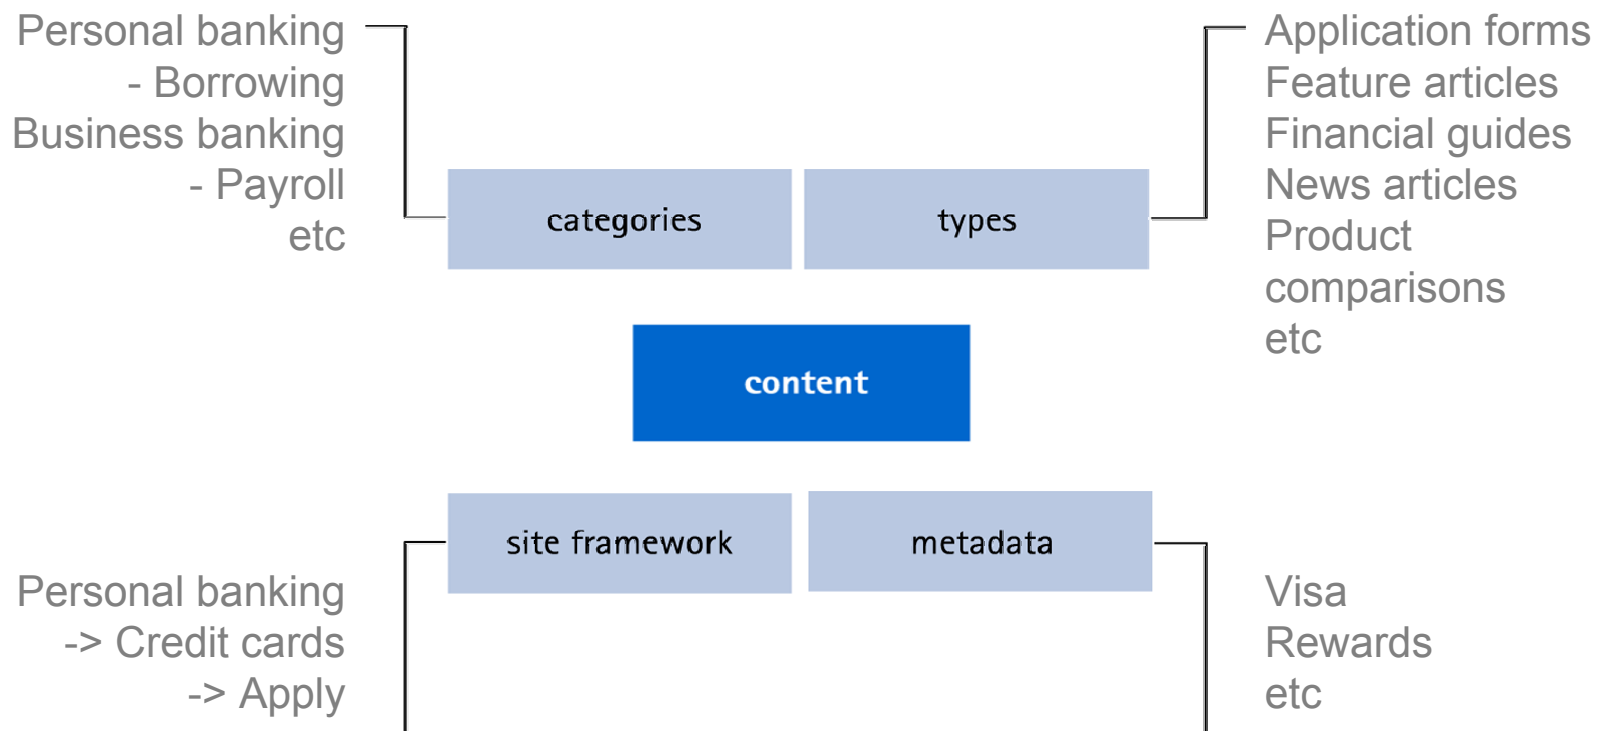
Personal banking
- Borrowing
Business banking
- Payroll
etc

categories

types

Application forms
Feature articles
Financial guides
News articles
Product comparisons
etc

content

site framework

metadata

Personal banking
-> Credit cards
-> Apply

Visa
Rewards
etc